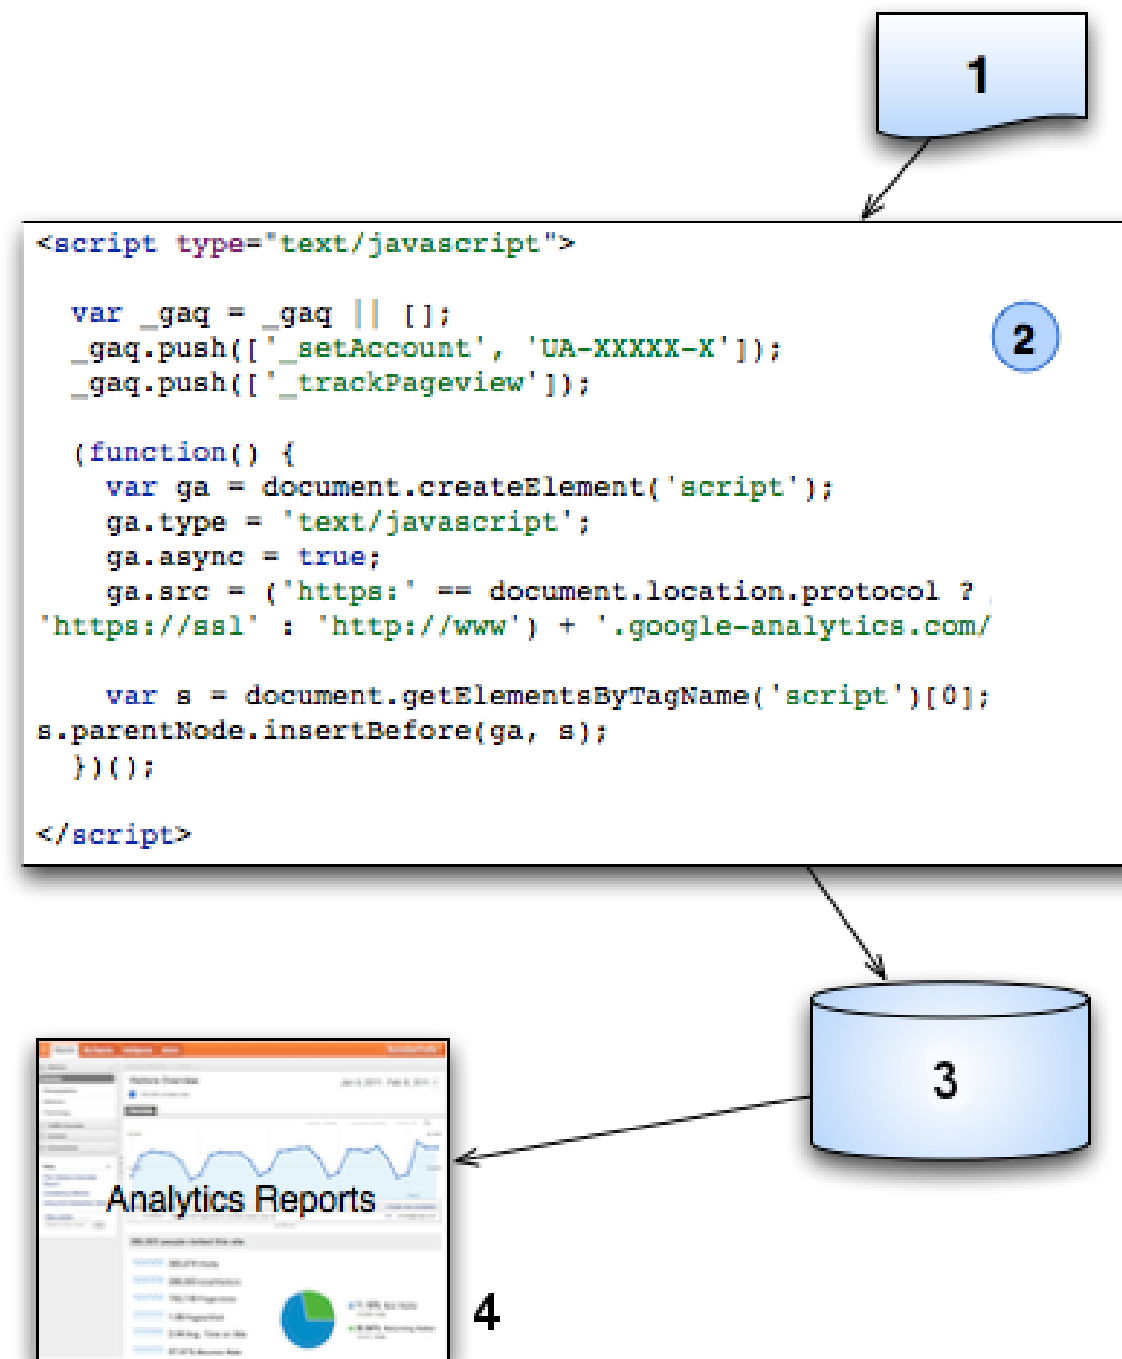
1

<script type="text/javascript">

var _gaq = _gaq || [];
_gaq.push(['_setAccount', 'UA-XXXXX-X']);
_gaq.push(['_trackPageview']);

(function() {
var ga = document.createElement('script');
ga.type = 'text/javascript';
ga.async = true;
ga.src = ('https:' == document.location.protocol ?
'https://ssl' : 'http://www') + '.google-analytics.com/

var s = document.getElementsByTagName('script')[0];
s.parentNode.insertBefore(ga, s);
})();

</script>

2

3

Analytics Reports

4